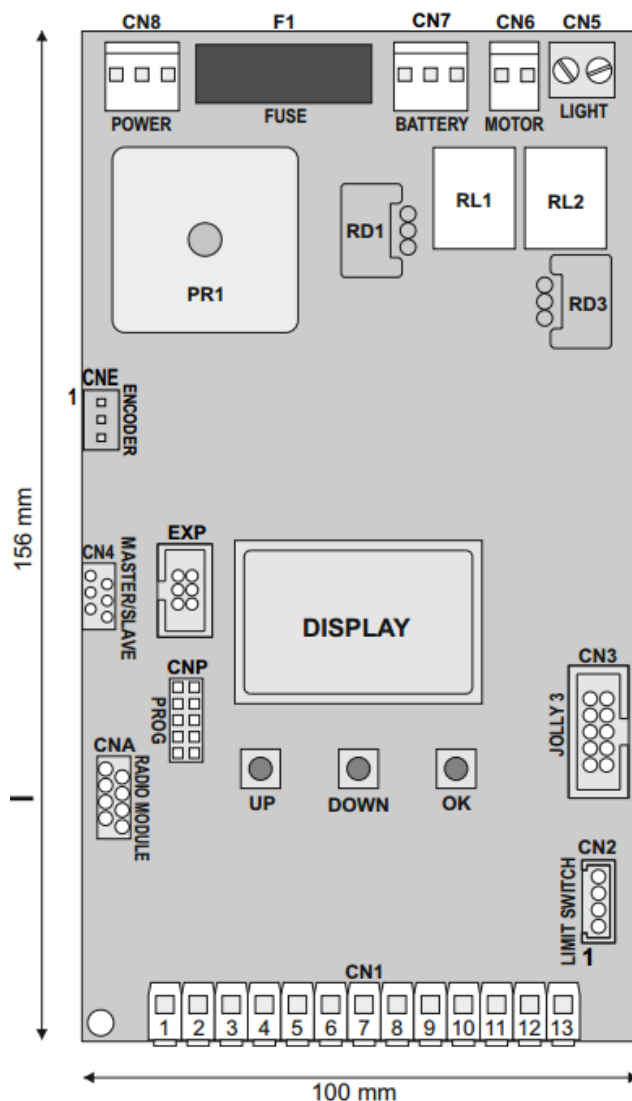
CN8
F1
CN7
CN6
CN5
POWER
FUSE
BATTERY
MOTOR
LIGHT
RL1
RL2
RD1
PR1
RD3
CNE
1
ENCODER
156 mm
CN4
MASTER/SLAVE
EXP
DISPLAY
CNP
PROG
CN3
JOLLY 3
CNA
RADIO MODULE
UP
DOWN
OK
CN2
LIMIT SWITCH
1
CN1
1 2 3 4 5 6 7 8 9 10 11 12 13
100 mm